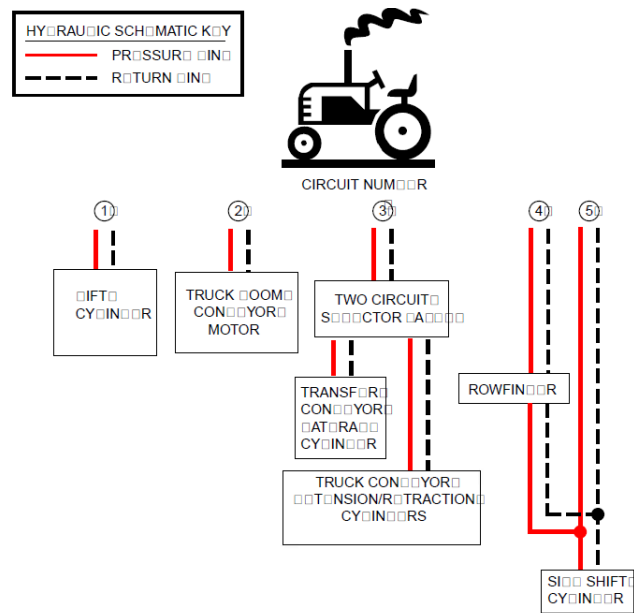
HY□RAU□IC SCH□MATIC K□Y

PR□SSUR□ □IN□

R□TURN □IN□

CIRCUIT NUM□□R

1□

2□

3□

4□

5□

□IFT□ CY□IN□□R

TRUCK □OOM□ CON□□YOR□ MOTOR

TWO CIRCUIT□ S□□□CTOR □A□□□□

TRANSF□R□ CON□□YOR□ □AT□RA□□ CY□IN□□R

TRUCK CON□□YOR□ □□T□NSION/R□TRACTION□ CY□IN□□RS

ROWFIN□□R

SI□□ SHIFT□ CY□IN□□R